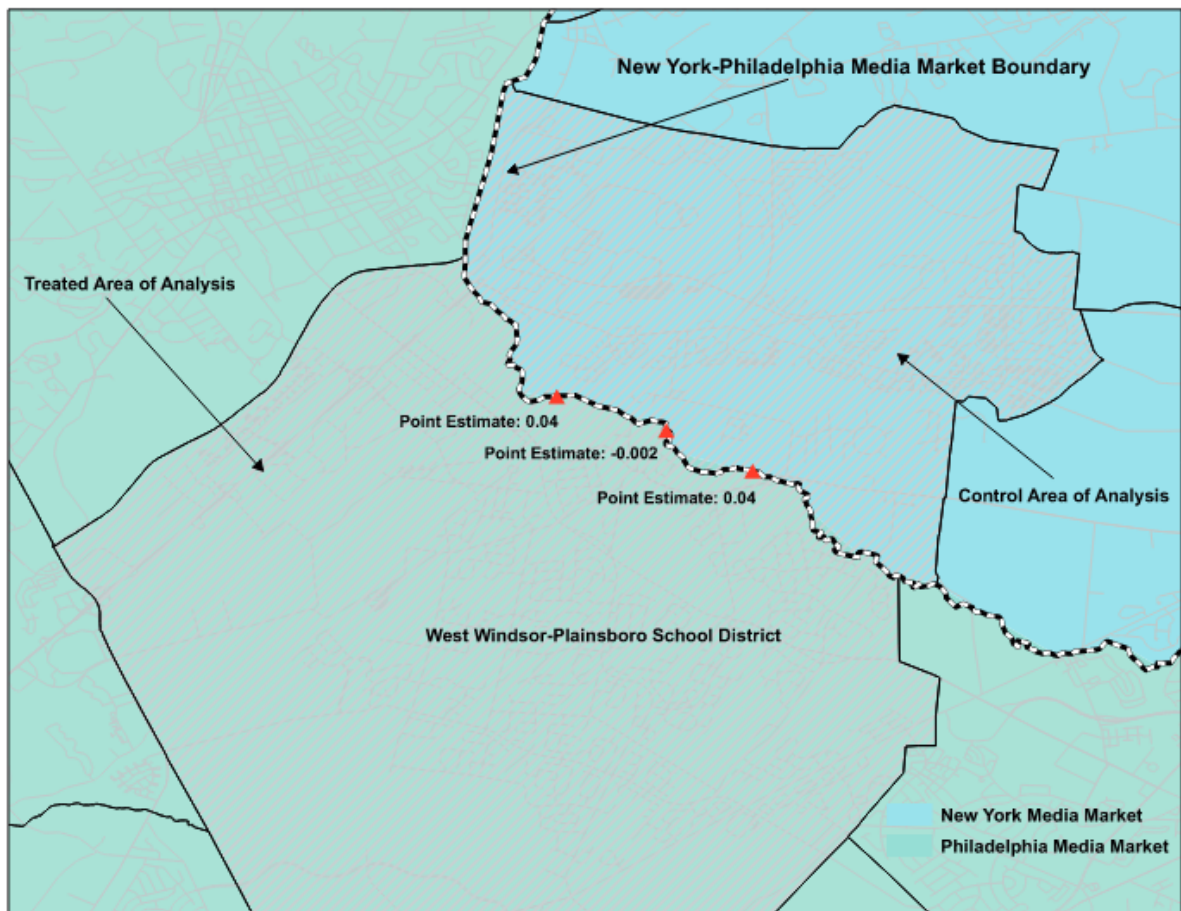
New York-Philadelphia Media Market Boundary

Treated Area of Analysis

Point Estimate: 0.04

Point Estimate: -0.002

Point Estimate: 0.04

Control Area of Analysis

West Windsor-Plainsboro School District

New York Media Market
Philadelphia Media Market